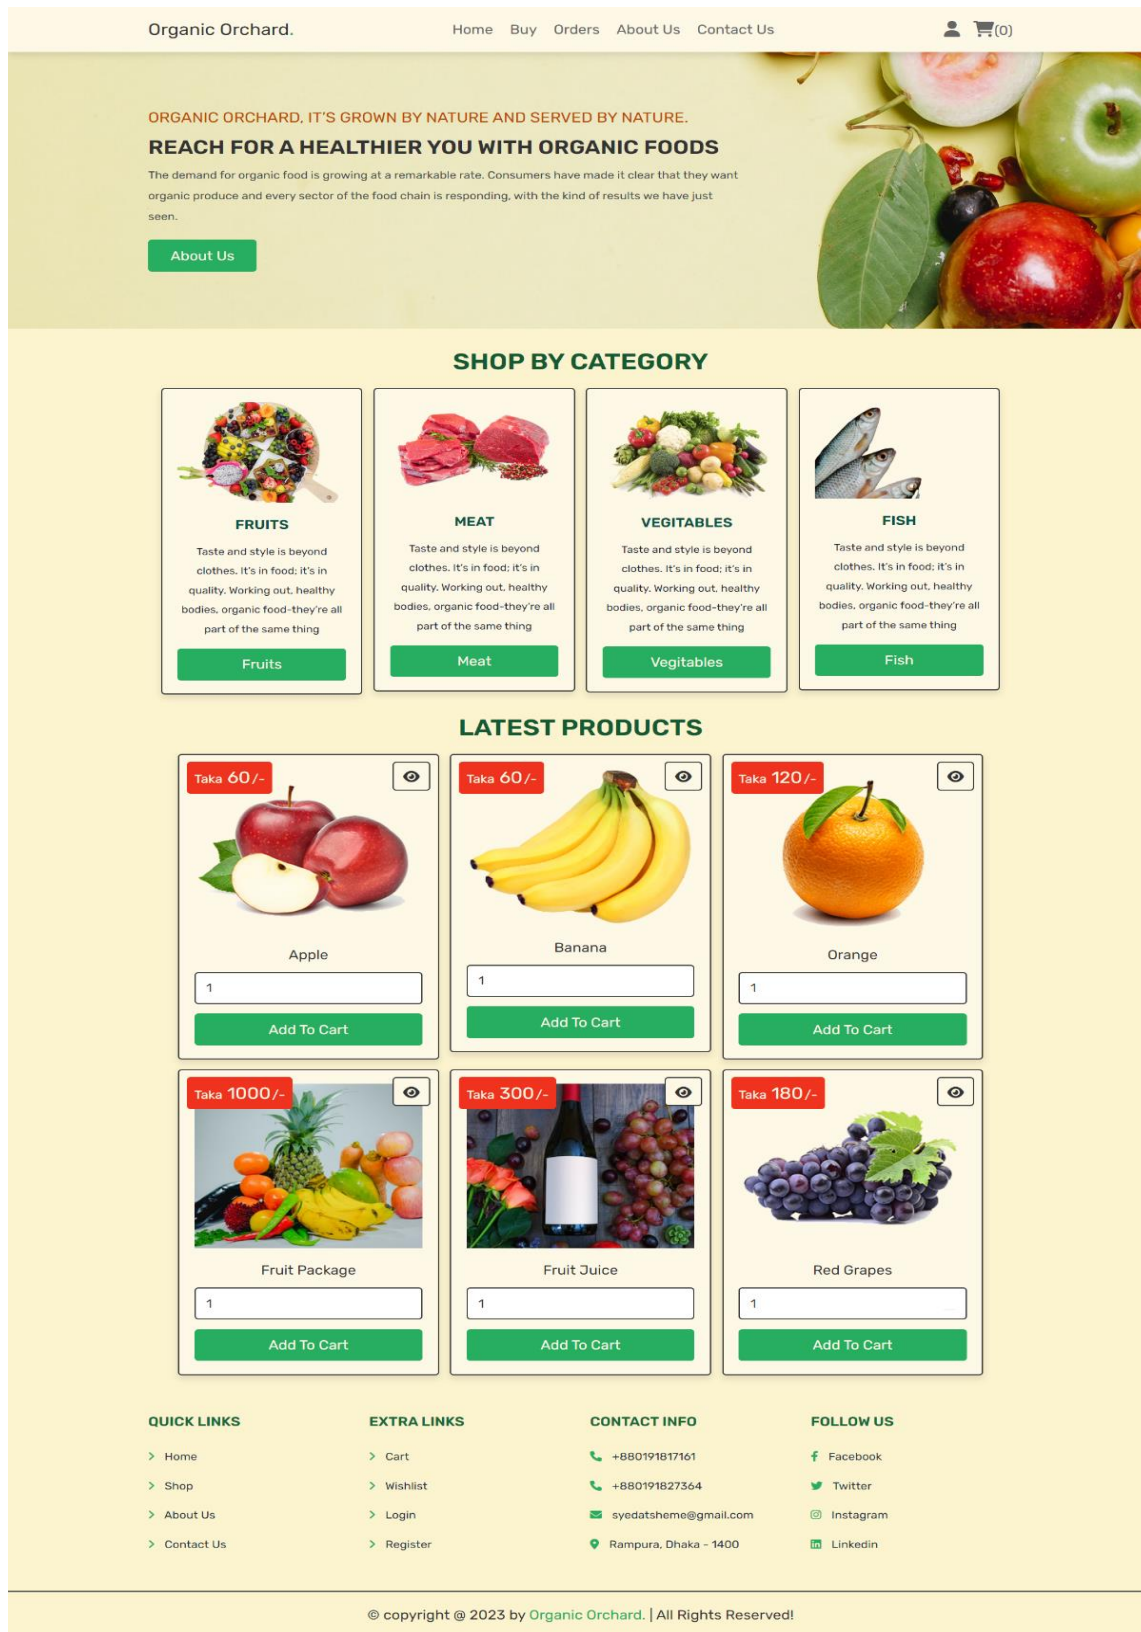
Organic Orchard.

Home Buy Orders About Us Contact Us

(0)

ORGANIC ORCHARD, IT'S GROWN BY NATURE AND SERVED BY NATURE.

REACH FOR A HEALTHIER YOU WITH ORGANIC FOODS

The demand for organic food is growing at a remarkable rate. Consumers have made it clear that they want organic produce and every sector of the food chain is responding, with the kind of results we have just seen.

About Us

SHOP BY CATEGORY

FRUITS

Taste and style is beyond clothes. It's in food; it's in quality. Working out, healthy bodies, organic food-they're all part of the same thing

Fruits

MEAT

Taste and style is beyond clothes. It's in food; it's in quality. Working out, healthy bodies, organic food-they're all part of the same thing

Meat

VEGITABLES

Taste and style is beyond clothes. It's in food; it's in quality. Working out, healthy bodies, organic food-they're all part of the same thing

Vegitables

FISH

Taste and style is beyond clothes. It's in food; it's in quality. Working out, healthy bodies, organic food-they're all part of the same thing

Fish

LATEST PRODUCTS

Taka 60/-

Apple

1

Add To Cart

Taka 60/-

Banana

1

Add To Cart

Taka 120/-

Orange

1

Add To Cart

Taka 1000/-

Fruit Package

1

Add To Cart

Taka 300/-

Fruit Juice

1

Add To Cart

Taka 180/-

Red Grapes

1

Add To Cart

QUICK LINKS

Home

Shop

About Us

Contact Us

EXTRA LINKS

Cart

Wishlist

Login

Register

CONTACT INFO

+880191817161

+880191827364

syedatsheme@gmail.com

Rampura, Dhaka - 1400

FOLLOW US

Facebook

Twitter

Instagram

Linkedin

© copyright @ 2023 by Organic Orchard. | All Rights Reserved!